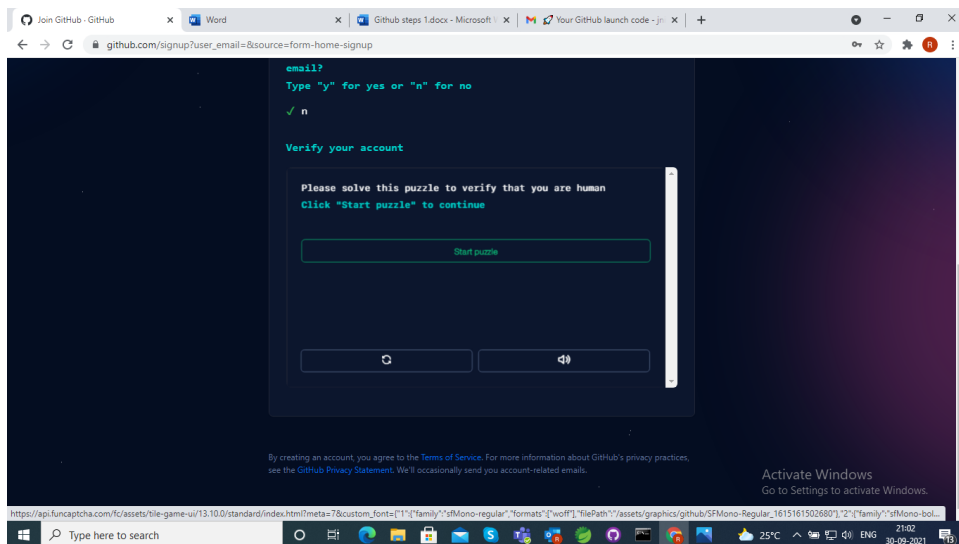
Join GitHub · GitHub
Word
Github steps 1.docx - Microsoft V
Your GitHub launch code - jn
github.com/signup?user_email=&source=form-home-signup

email?
Type "y" for yes or "n" for no
✓ n

Verify your account

Please solve this puzzle to verify that you are human
Click "Start puzzle" to continue

Start puzzle

By creating an account, you agree to the Terms of Service. For more information about GitHub's privacy practices, see the GitHub Privacy Statement. We'll occasionally send you account-related emails.

Activate Windows
Go to Settings to activate Windows.

https://api.funcaptcha.com/fc/assets/tile-game-ui/13.10.0/standard/index.html?meta=7&custom_font={"1":{"family":"sfMono-regular","formats":["woff"],"filePath":"/assets/graphics/github/SFMono-Regular_1615161502680"},"2":{"family":"sfMono-bol...

Type here to search
25°C ENG 21:02 30-09-2021